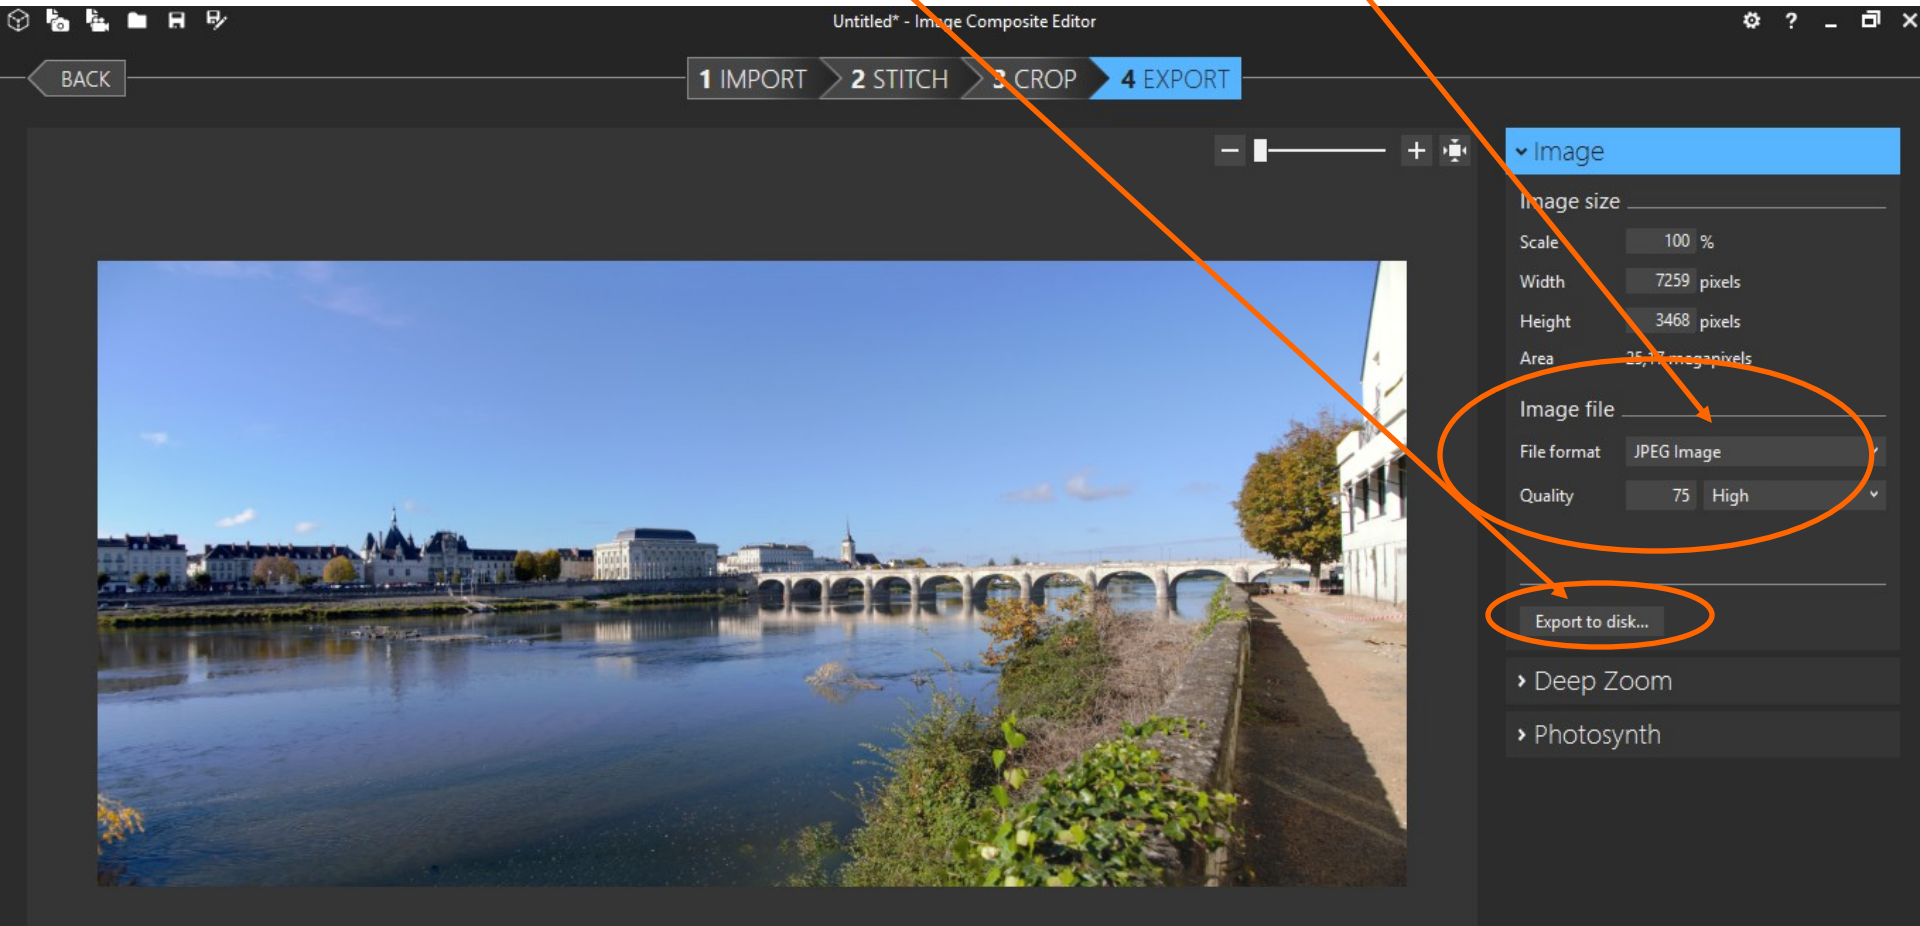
Untitled* - Image Composite Editor

BACK

1 IMPORT 2 STITCH 3 CROP 4 EXPORT

Image

Image size

Scale 100 %

Width 7259 pixels

Height 3468 pixels

Area 25,17 megapixels

Image file

File format JPEG Image

Quality 75 High

Export to disk...

Deep Zoom

Photosynth